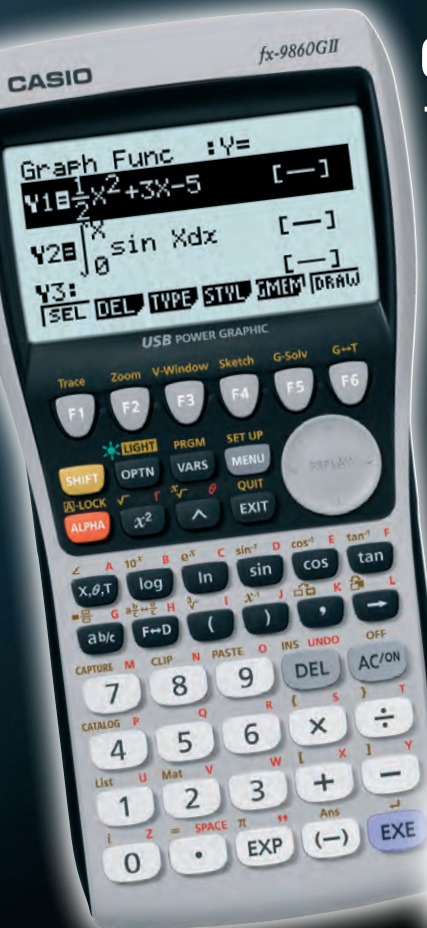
CASIO

fx-9860GII

Graph Func :Y=

Y1$\frac{1}{2}X^2+3X-5$ [—]

Y2$\int_0^X \sin X dx$ [—]

Y3: [—]

SEL DEL TYPE STYL GMEM DRAW

USB POWER GRAPHIC

Trace Zoom V-Window Sketch G-Solv G↔T

F1 F2 F3 F4 F5 F6

LIGHT PRGM SET UP

SHIFT OPTN VARS MENU

REPLAY

A-LOCK $\sqrt{}$ r θ QUIT

ALPHA $x^2$ ^ EXIT

A $10^x$ B $e^x$ C $\sin^{-1}$ D $\cos^{-1}$ E $\tan^{-1}$ F

X,θ,T log ln sin cos tan

G H $\sqrt[3]{}$ I $x^{-1}$ J K L

a b/c F↔D ( ) , →

CAPTURE M CLIP N PASTE O INS UNDO OFF

7 8 9 DEL AC/ON

CATALOG P Q R { S } T

4 5 6 × ÷

List U Mat V W [ X ] Y

1 2 3 + −

i Z = SPACE π " Ans

0 • EXP (−) EXE